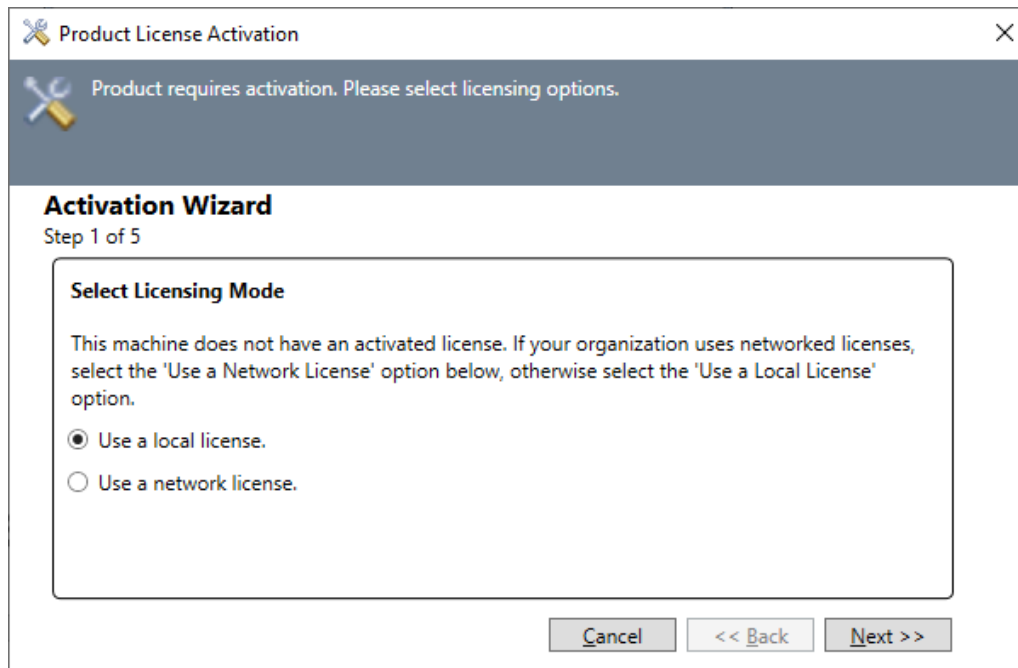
Product License Activation

×

Product requires activation. Please select licensing options.

Activation Wizard
Step 1 of 5

Select Licensing Mode

This machine does not have an activated license. If your organization uses networked licenses, select the 'Use a Network License' option below, otherwise select the 'Use a Local License' option.

Use a local license.

Use a network license.

Cancel
<< Back
Next >>